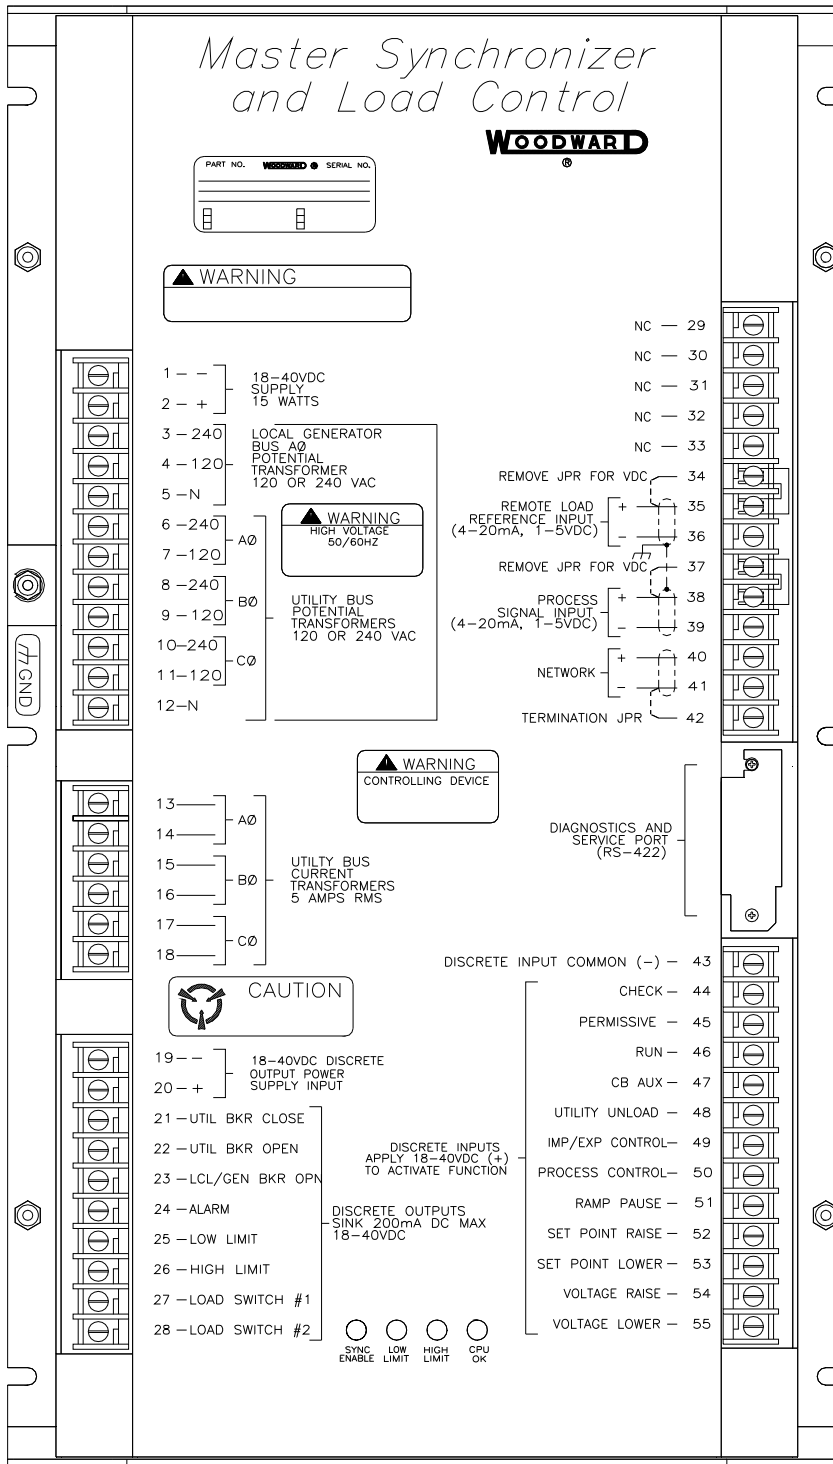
Master Synchronizer
and Load Control

WOODWARD
®

PART NO. WOODWARD SERIAL NO.

WARNING

GND

1 — −
2 — +
18–40VDC
SUPPLY
15 WATTS

3 — 240
4 — 120
5 — N
LOCAL GENERATOR
BUS AØ
POTENTIAL
TRANSFORMER
120 OR 240 VAC

6 — 240
7 — 120
AØ
8 — 240
9 — 120
BØ
10 — 240
11 — 120
CØ
12 — N

WARNING
HIGH VOLTAGE
50/60HZ

UTILITY BUS
POTENTIAL
TRANSFORMERS
120 OR 240 VAC

13
14
AØ
15
16
BØ
17
18
CØ

UTILITY BUS
CURRENT
TRANSFORMERS
5 AMPS RMS

WARNING
CONTROLLING DEVICE

CAUTION

19 — −
20 — +
18–40VDC DISCRETE
OUTPUT POWER
SUPPLY INPUT

21 — UTIL BKR CLOSE
22 — UTIL BKR OPEN
23 — LCL/GEN BKR OPN
24 — ALARM
25 — LOW LIMIT
26 — HIGH LIMIT
27 — LOAD SWITCH #1
28 — LOAD SWITCH #2

DISCRETE OUTPUTS
SINK 200mA DC MAX
18–40VDC

SYNC ENABLE
LOW LIMIT
HIGH LIMIT
CPU OK

NC — 29
NC — 30
NC — 31
NC — 32
NC — 33
REMOVE JPR FOR VDC — 34
REMOTE LOAD REFERENCE INPUT (4–20mA, 1–5VDC) + 35 − 36
REMOVE JPR FOR VDC — 37
PROCESS SIGNAL INPUT (4–20mA, 1–5VDC) + 38 − 39
NETWORK + 40 − 41
TERMINATION JPR — 42

DIAGNOSTICS AND
SERVICE PORT
(RS–422)

DISCRETE INPUT COMMON (−) — 43
CHECK — 44
PERMISSIVE — 45
RUN — 46
CB AUX — 47
UTILITY UNLOAD — 48
IMP/EXP CONTROL — 49
PROCESS CONTROL — 50
RAMP PAUSE — 51
SET POINT RAISE — 52
SET POINT LOWER — 53
VOLTAGE RAISE — 54
VOLTAGE LOWER — 55

DISCRETE INPUTS
APPLY 18–40VDC (+)
TO ACTIVATE FUNCTION